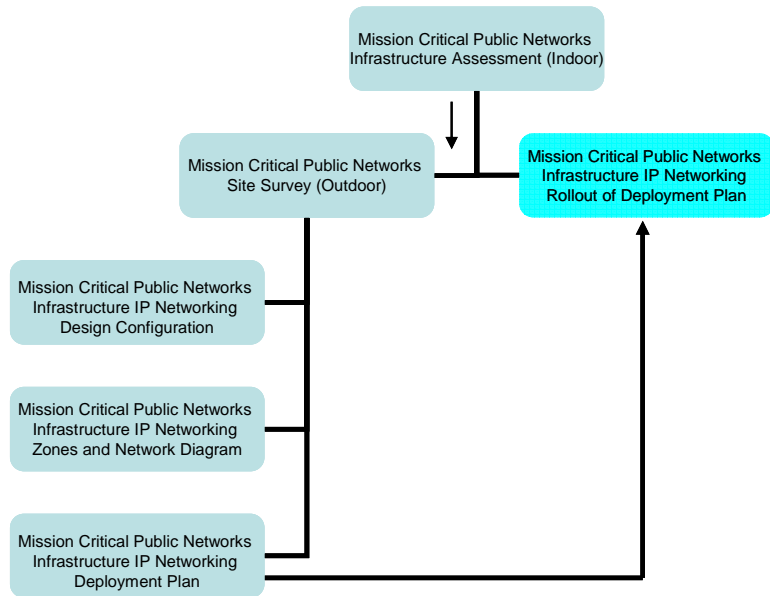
Mission Critical Public Networks Infrastructure Assessment (Indoor)

Mission Critical Public Networks Site Survey (Outdoor)

Mission Critical Public Networks Infrastructure IP Networking Rollout of Deployment Plan

Mission Critical Public Networks Infrastructure IP Networking Design Configuration

Mission Critical Public Networks Infrastructure IP Networking Zones and Network Diagram

Mission Critical Public Networks Infrastructure IP Networking Deployment Plan